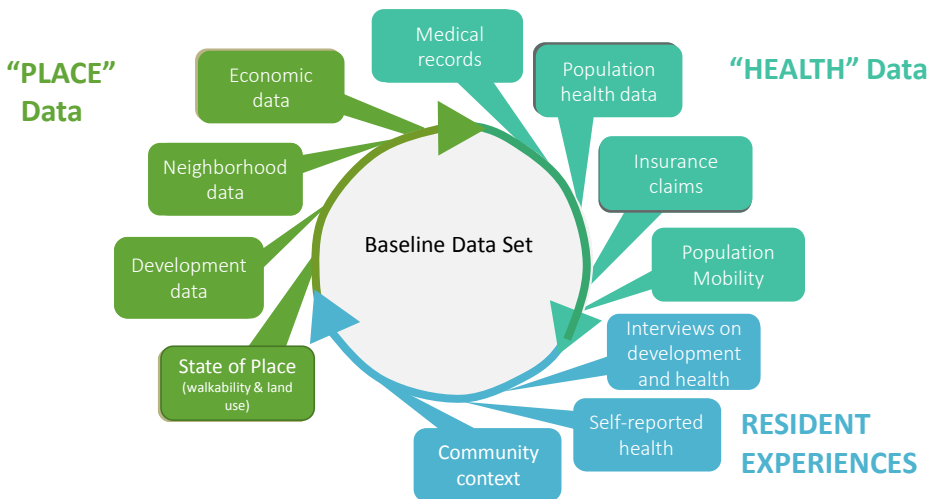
"PLACE" Data

Economic data

Neighborhood data

Development data

State of Place (walkability & land use)

Medical records

Population health data

"HEALTH" Data

Insurance claims

Population Mobility

Baseline Data Set

Interviews on development and health

Self-reported health

Community context

RESIDENT EXPERIENCES